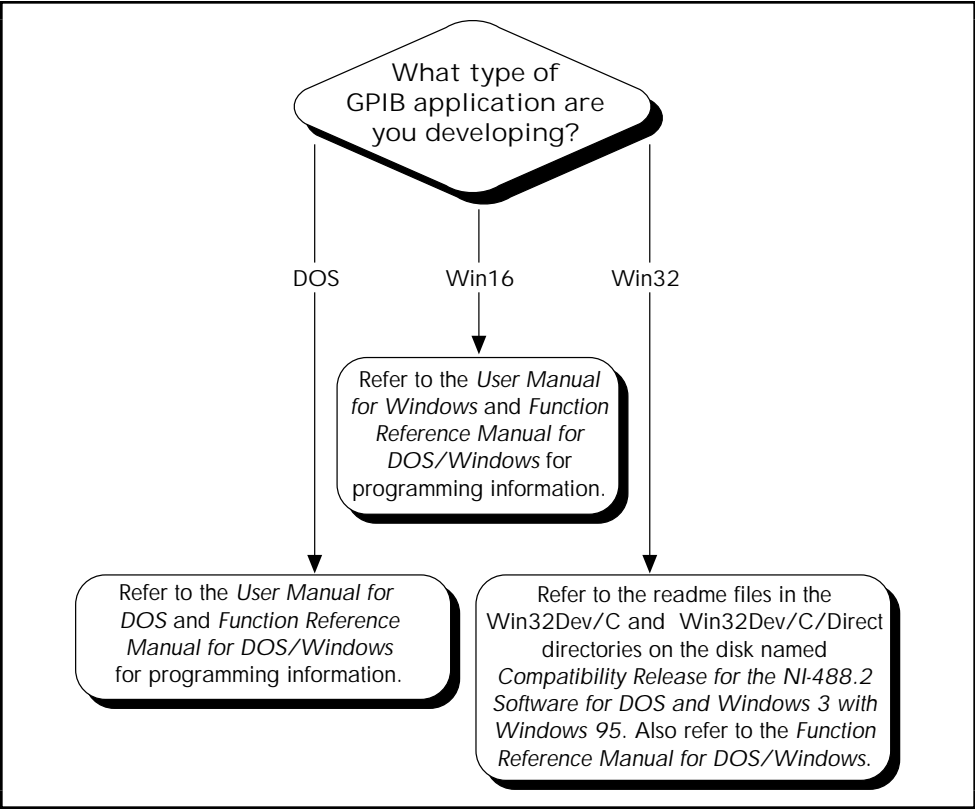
What type of GPIB application are you developing?

DOS

Win16

Win32

Refer to the User Manual for Windows and Function Reference Manual for DOS/Windows for programming information.

Refer to the User Manual for DOS and Function Reference Manual for DOS/Windows for programming information.

Refer to the readme files in the Win32Dev/C and Win32Dev/C/Direct directories on the disk named Compatibility Release for the NI-488.2 Software for DOS and Windows 3 with Windows 95. Also refer to the Function Reference Manual for DOS/Windows.